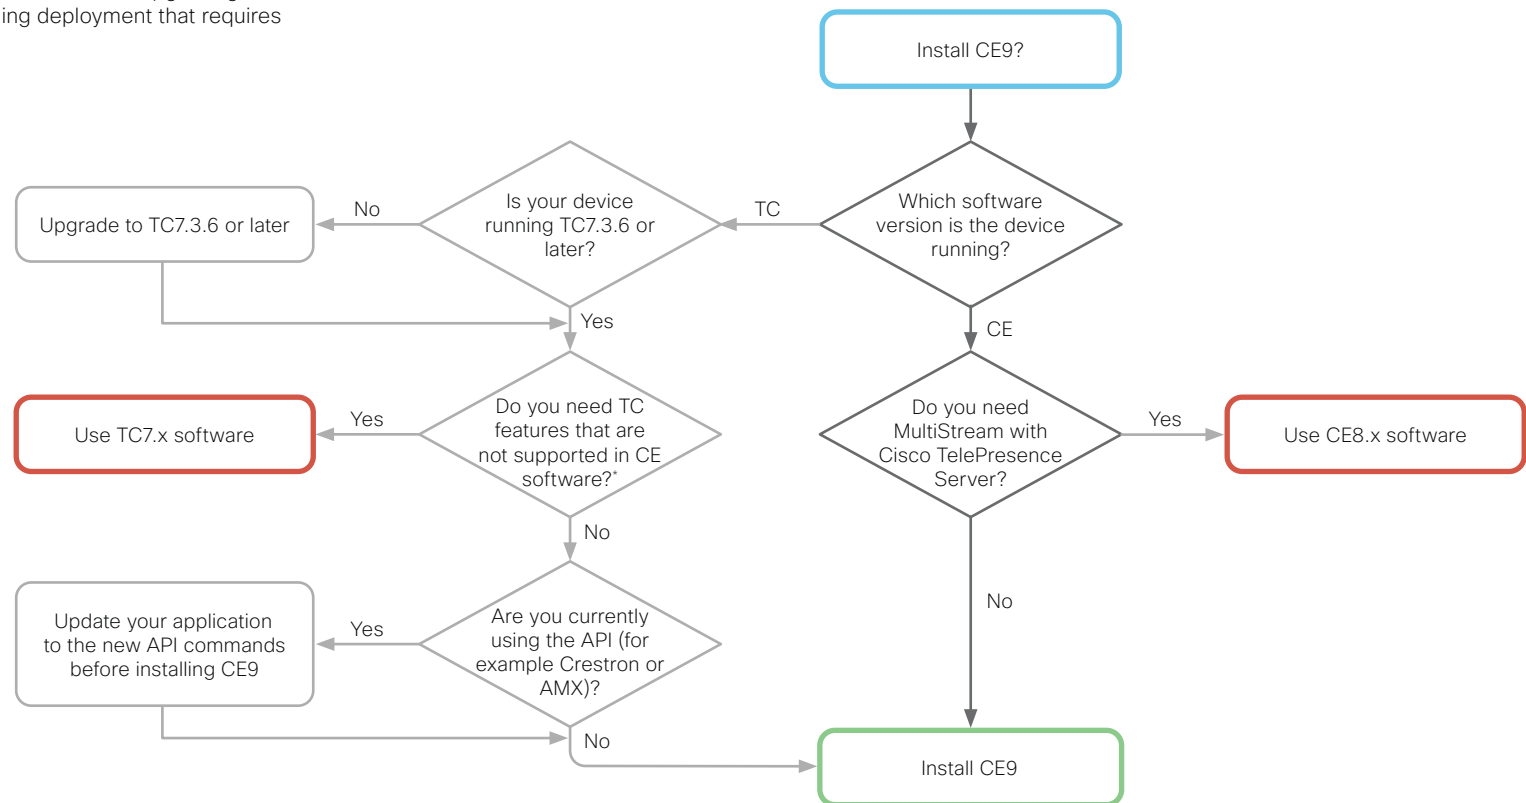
ing deployment that requires

Install CE9?

Which software version is the device running?

TC

Is your device running TC7.3.6 or later?

No

Upgrade to TC7.3.6 or later

Yes

CE

Do you need TC features that are not supported in CE software?*

Yes

Use TC7.x software

Do you need MultiStream with Cisco TelePresence Server?

Yes

Use CE8.x software

No

Are you currently using the API (for example Crestron or AMX)?

Yes

Update your application to the new API commands before installing CE9

No

No

Install CE9